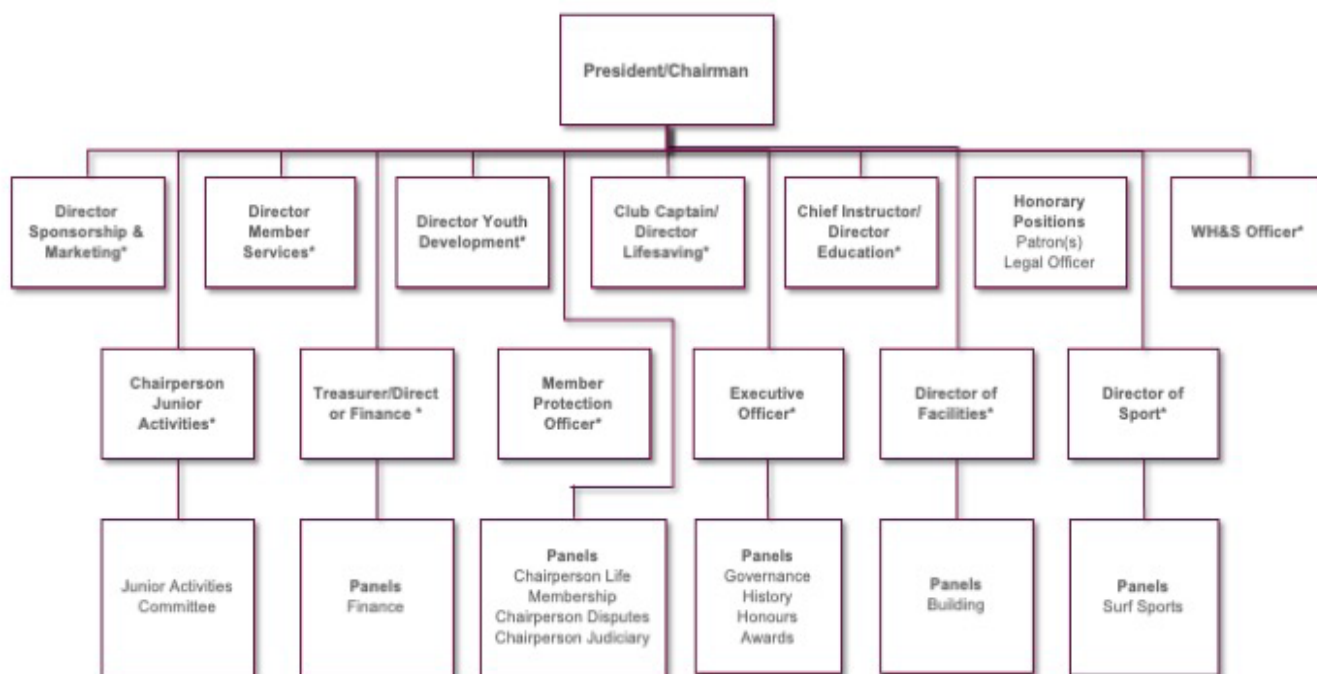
President/Chairman

Director Sponsorship & Marketing*

Director Member Services*

Director Youth Development*

Club Captain/ Director Lifesaving*

Chief Instructor/ Director Education*

Honorary Positions
Patron(s)
Legal Officer

WH&S Officer*

Chairperson Junior Activities*

Treasurer/Direct or Finance *

Member Protection Officer*

Executive Officer*

Director of Facilities*

Director of Sport*

Junior Activities Committee

Panels
Finance

Panels
Chairperson Life Membership
Chairperson Disputes
Chairperson Judiciary

Panels
Governance
History
Honours
Awards

Panels
Building

Panels
Surf Sports